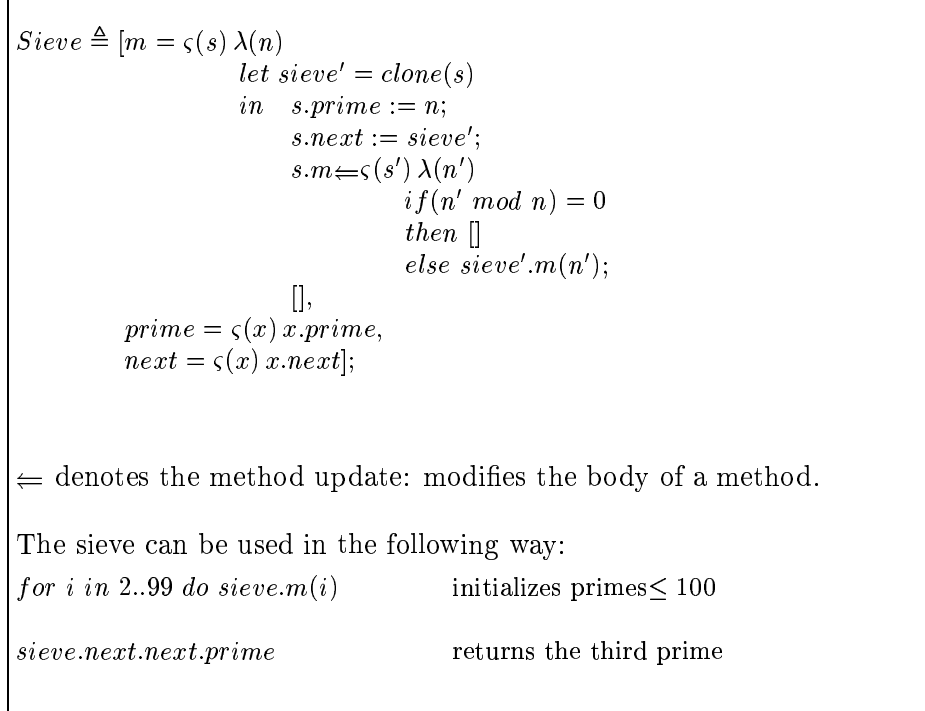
$Sieve \triangleq [m = \varsigma(s)\, \lambda(n)$
$let\ sieve' = clone(s)$
$in\quad s.prime := n;$
$s.next := sieve';$
$s.m \Leftarrow \varsigma(s')\, \lambda(n')$
$if (n'\ mod\ n) = 0$
$then\ []$
$else\ sieve'.m(n');$
$[],$
$prime = \varsigma(x)\, x.prime,$
$next = \varsigma(x)\, x.next];$

$\Leftarrow$ denotes the method update: modifies the body of a method.

The sieve can be used in the following way:
$for\ i\ in\ 2..99\ do\ sieve.m(i)$ initializes primes$\leq 100$

$sieve.next.next.prime$ returns the third prime